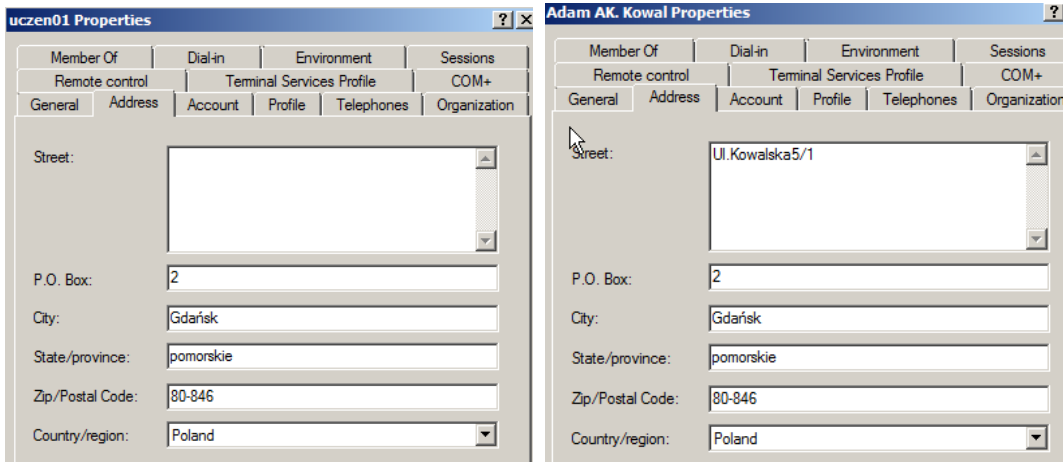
uczen01 Properties ? X

Member Of | Dial-in | Environment | Sessions
Remote control | Terminal Services Profile | COM+
General | Address | Account | Profile | Telephones | Organization

Street:

P.O. Box: 2

City: Gdańsk

State/province: pomorskie

Zip/Postal Code: 80-846

Country/region: Poland

Adam AK. Kowal Properties ?

Member Of | Dial-in | Environment | Sessions
Remote control | Terminal Services Profile | COM+
General | Address | Account | Profile | Telephones | Organization

Street: Ul.Kowalska5/1

P.O. Box: 2

City: Gdańsk

State/province: pomorskie

Zip/Postal Code: 80-846

Country/region: Poland